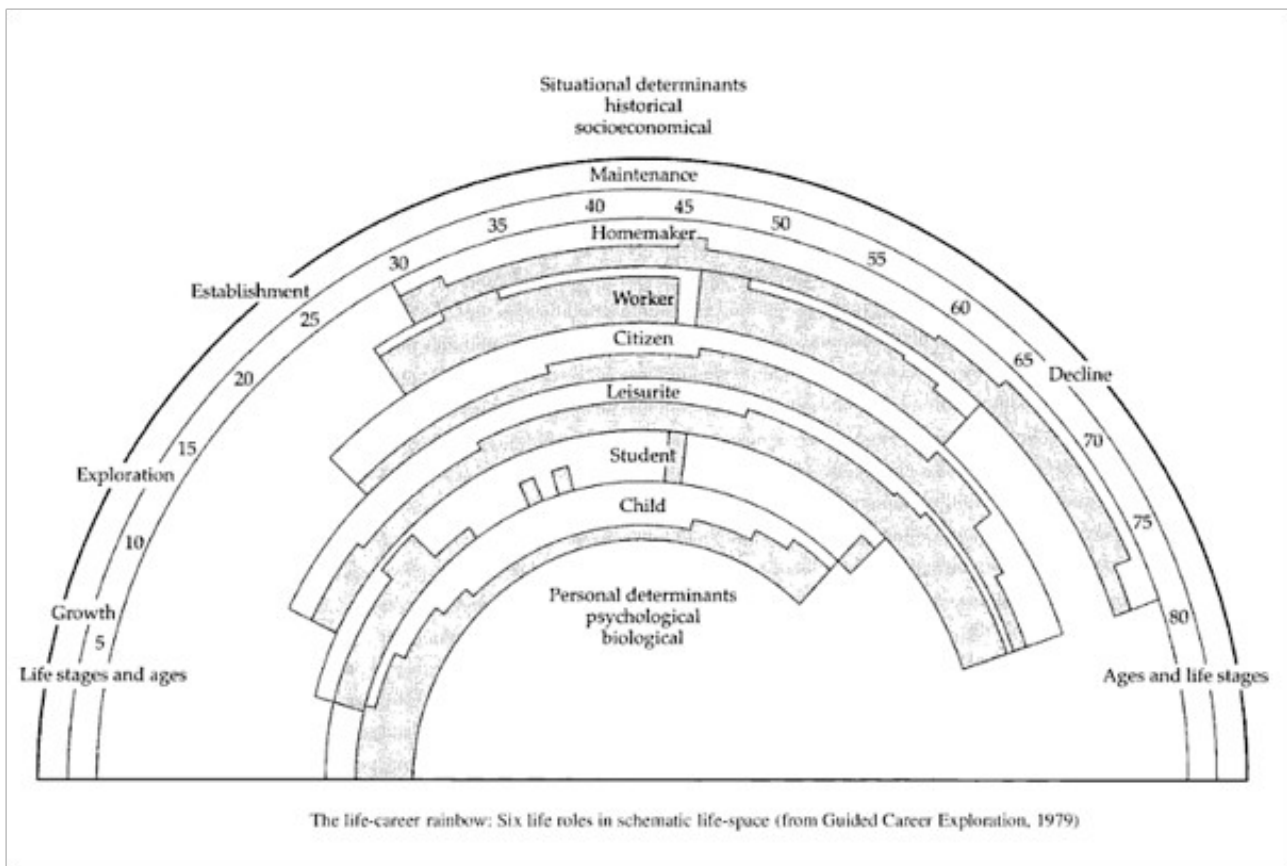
Situational determinants
historical
socioeconomical

Maintenance

40 45
35 50
Homemaker
30 55

Establishment
25 60
Worker

Citizen
20 65
Decline

Leisurite
15
Exploration 70

Student

Child
10 75

Growth
5 80

Personal determinants
psychological
biological

Life stages and ages

Ages and life stages

The life-career rainbow: Six life roles in schematic life-space (from Guided Career Exploration, 1979)